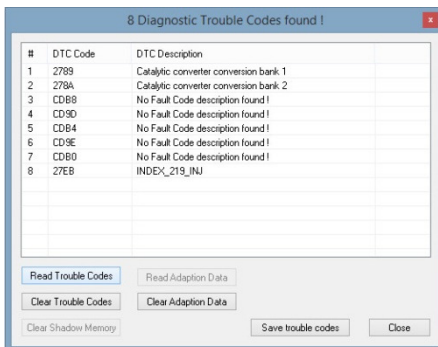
8 Diagnostic Trouble Codes found !

| # | DTC Code | DTC Description |
|---|---|---|
| 1 | 2789 | Catalytic converter conversion bank 1 |
| 2 | 278A | Catalytic converter conversion bank 2 |
| 3 | CDB8 | No Fault Code description found ! |
| 4 | CD9D | No Fault Code description found ! |
| 5 | CDB4 | No Fault Code description found ! |
| 6 | CD9E | No Fault Code description found ! |
| 7 | CDB0 | No Fault Code description found ! |
| 8 | 27EB | INDEX_219_INJ |

Read Trouble Codes
Read Adaption Data
Clear Trouble Codes
Clear Adaption Data
Clear Shadow Memory
Save trouble codes
Close